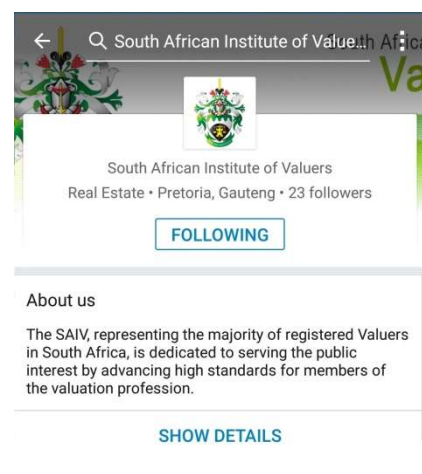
South African Institute of Value...

South African Institute of Valuers
Real Estate • Pretoria, Gauteng • 23 followers

FOLLOWING

About us

The SAIV, representing the majority of registered Valuers in South Africa, is dedicated to serving the public interest by advancing high standards for members of the valuation profession.

SHOW DETAILS